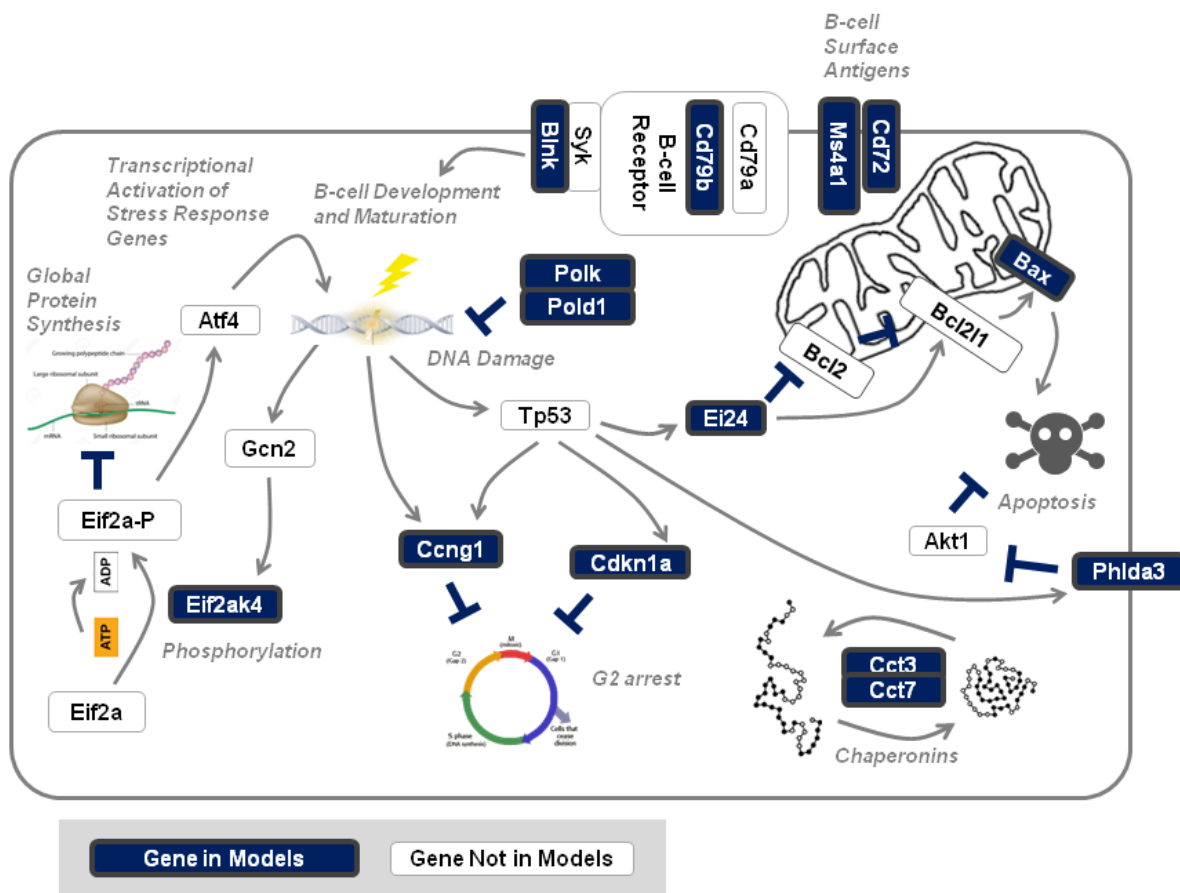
B-cell Surface Antigens

Blnk
Syk
B-cell Receptor
Cd79b
Cd79a
Ms4a1
Cd72

Transcriptional Activation of Stress Response Genes

B-cell Development and Maturation

Global Protein Synthesis

Growing polypeptide chain
Large ribosomal subunit
tRNA
mRNA
Small ribosomal subunit

Atf4

Polk
Pold1

DNA Damage

Bax
Bcl2l1
Bcl2

Tp53
Ei24

Gcn2

Eif2a-P

ADP
ATP

Eif2ak4

Phosphorylation

Eif2a

Ccng1
Cdkn1a

G2 (Gap 2)
M (mitosis)
G1 (Gap 1)
S phase (DNA synthesis)
Cells that cease division

G2 arrest

Apoptosis
Akt1
Phlda3

Cct3
Cct7

Chaperonins

Gene in Models
Gene Not in Models